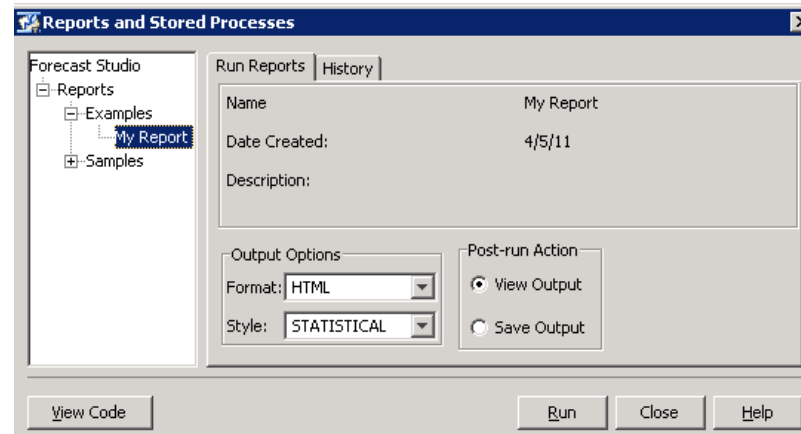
Reports and Stored Processes

Forecast Studio
Reports
Examples
My Report
Samples

Run Reports | History

Name | My Report
Date Created: | 4/5/11
Description:

Output Options
Format: HTML
Style: STATISTICAL

Post-run Action
View Output
Save Output

View Code

Run | Close | Help